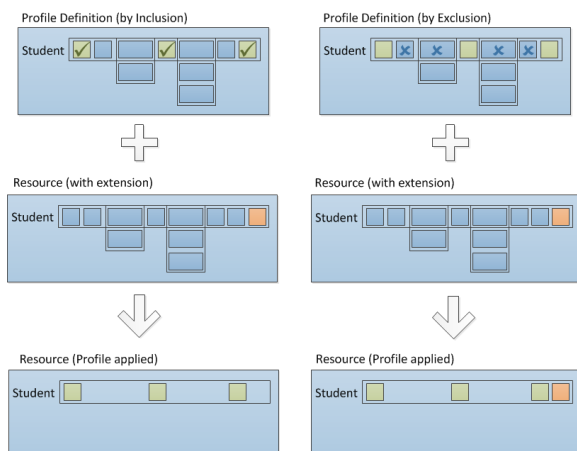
Profile Definition (by Inclusion)

Student

Profile Definition (by Exclusion)

Student

Resource (with extension)

Student

Resource (with extension)

Student

Resource (Profile applied)

Student

Resource (Profile applied)

Student